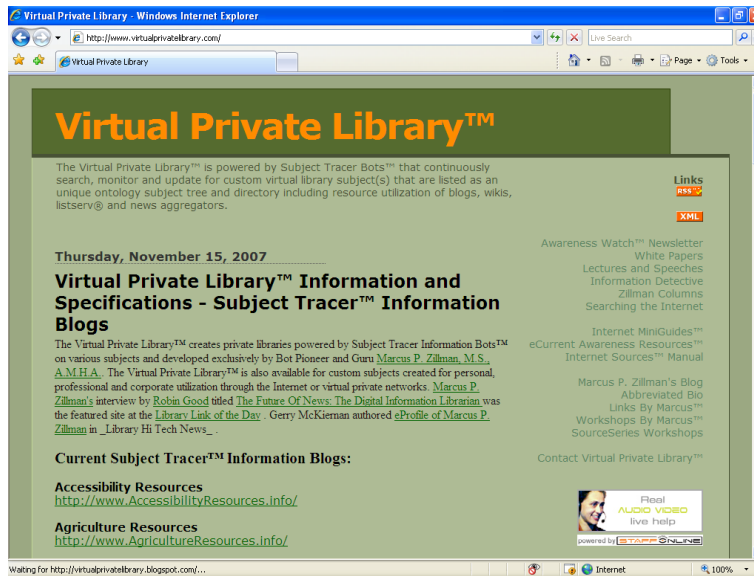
Virtual Private Library - Windows Internet Explorer

http://www.virtualprivatelibrary.com/

Live Search

Virtual Private Library

Page · Tools ·

Virtual Private Library™

The Virtual Private Library™ is powered by Subject Tracer Bots™ that continuously search, monitor and update for custom virtual library subject(s) that are listed as an unique ontology subject tree and directory including resource utilization of blogs, wikis, listserv® and news aggregators.

Links

RSS

XML

Thursday, November 15, 2007

Virtual Private Library™ Information and Specifications - Subject Tracer™ Information Blogs

The Virtual Private Library™ creates private libraries powered by Subject Tracer Information Bots™ on various subjects and developed exclusively by Bot Pioneer and Guru Marcus P. Zillman, M.S., A.M.H.A.. The Virtual Private Library™ is also available for custom subjects created for personal, professional and corporate utilization through the Internet or virtual private networks. Marcus P. Zillman's interview by Robin Good titled The Future Of News: The Digital Information Librarian was the featured site at the Library Link of the Day . Gerry McKiernan authored eProfile of Marcus P. Zillman in _Library Hi Tech News_ .

Current Subject Tracer™ Information Blogs:

Accessibility Resources
http://www.AccessibilityResources.info/

Agriculture Resources
http://www.AgricultureResources.info/

Awareness Watch™ Newsletter
White Papers
Lectures and Speeches
Information Detective
Zillman Columns
Searching the Internet

Internet MiniGuides™
eCurrent Awareness Resources™
Internet Sources™ Manual

Marcus P. Zillman's Blog
Abbreviated Bio
Links By Marcus™
Workshops By Marcus™
SourceSeries Workshops

Contact Virtual Private Library™

Real AUDIO VIDEO live help
powered by STAFF ONLINE

Waiting for http://virtualprivatelibrary.blogspot.com/...

Internet

100%